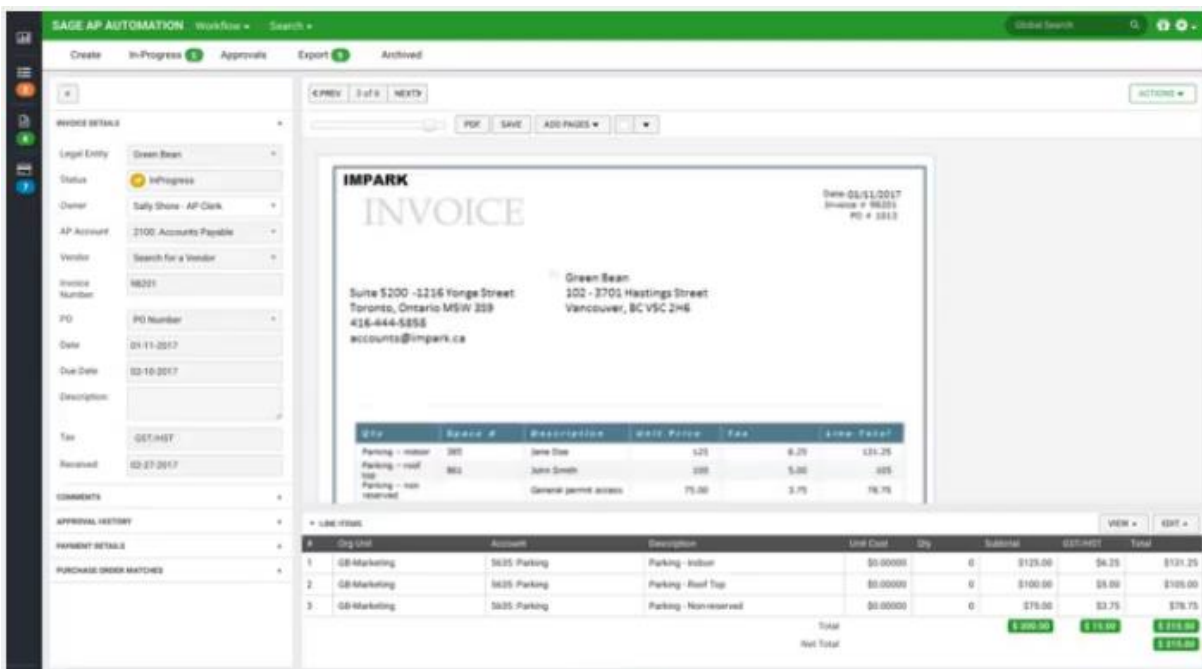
SAGE AP AUTOMATION Workflow ▾ Search ▾

Global Search

Create In-Progress 5 Approvals Export 9 Archived

«

INVOICE DETAILS

Legal Entity Green Bean
Status InProgress
Owner Sally Shore - AP Clerk
AP Account 2100: Accounts Payable
Vendor Search for a Vendor
Invoice Number 98201
PO PO Number
Date 01-11-2017
Due Date 02-10-2017
Description
Tax GST/HST
Received 02-27-2017

COMMENTS
APPROVAL HISTORY
PAYMENT DETAILS
PURCHASE ORDER MATCHES

‹PREV 3 of 6 NEXT›

ACTIONS ▾

PDF SAVE ADD PAGES ▾

IMPARK

INVOICE

Date 01/11/2017
Invoice # 98201
PO # 1013

Suite 5200 -1216 Yonge Street
Toronto, Ontario M5W 3S9
416-444-5858
accounts@impark.ca

Green Bean
102 - 3701 Hastings Street
Vancouver, BC V5C 2H6

| Qty | Space # | Description | Unit Price | Tax | Line Total |
|---|---|---|---|---|---|
| Parking – indoor | 365 | Jane Doe | 125 | 6.25 | 131.25 |
| Parking – roof top | 861 | John Smith | 100 | 5.00 | 105 |
| Parking – non reserved | | General permit access | 75.00 | 3.75 | 78.75 |

LINE ITEMS

VIEW ▾ EDIT ▾

| # | Org Unit | Account | Description | Unit Cost | Qty | Subtotal | GST/HST | Total |
|---|---|---|---|---|---|---|---|---|
| 1 | GB-Marketing | 5635 Parking | Parking - Indoor | $0.00000 | 0 | $125.00 | $6.25 | $131.25 |
| 2 | GB-Marketing | 5635 Parking | Parking - Roof Top | $0.00000 | 0 | $100.00 | $5.00 | $105.00 |
| 3 | GB-Marketing | 5635 Parking | Parking - Non-reserved | $0.00000 | 0 | $75.00 | $3.75 | $78.75 |
| | | | | Total | | $300.00 | $15.00 | $315.00 |
| | | | | Net Total | | | | $315.00 |